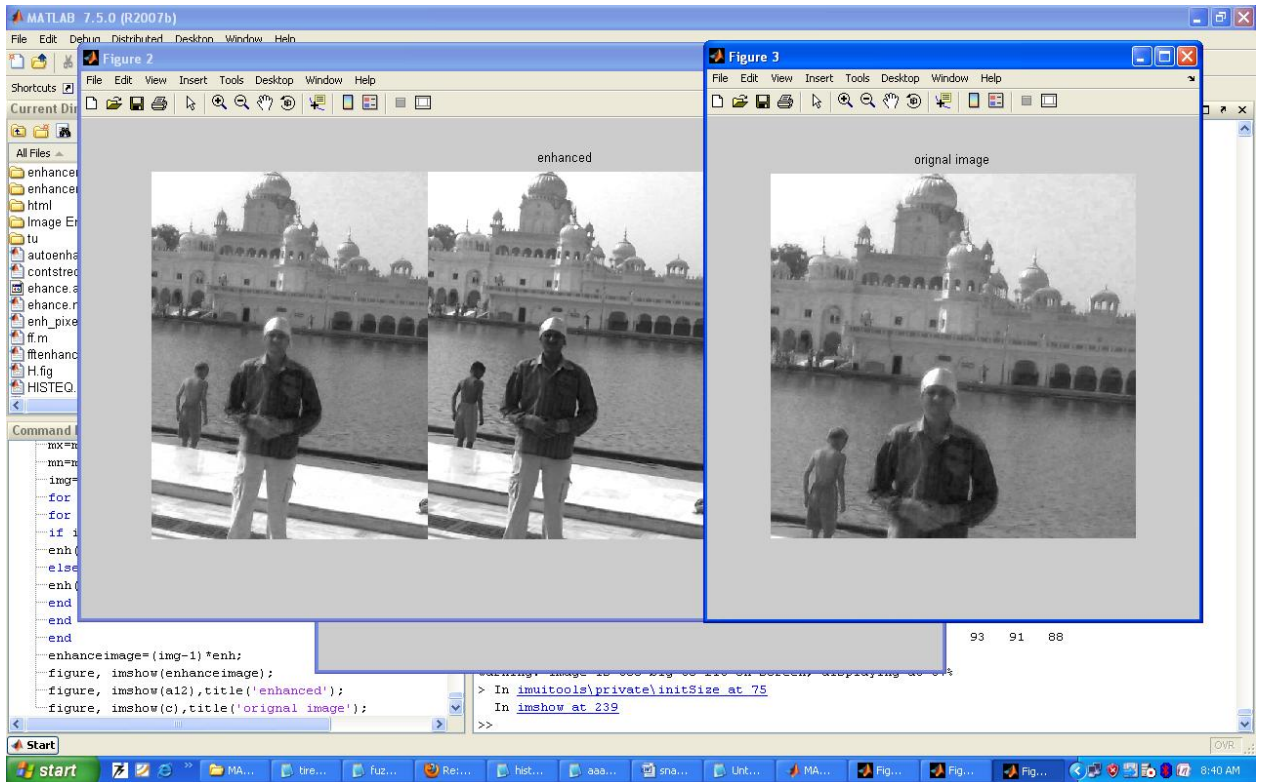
MATLAB 7.5.0 (R2007b)
File Edit Debug Distributed Desktop Window Help

Figure 2
File Edit View Insert Tools Desktop Window Help

enhanced

Figure 3
File Edit View Insert Tools Desktop Window Help

orignal image

Shortcuts
Current Dir
All Files
enhancer
enhancer
html
Image Er
tu
autoenha
contstrec
ehance.a
ehance.r
enh_pixe
ff.m
fftenhanc
H.fig
HISTEQ.

Command
mx=m
mn=m
img=
for
for
if i
enh(
else
enh(
end
end
end
enhanceimage=(img-1)*enh;
figure, imshow(enhanceimage);
figure, imshow(a12),title('enhanced');
figure, imshow(c),title('orignal image');

93 91 88

Warning: Image is too big to fit on screen; displaying at 67%
> In imuitools\private\initSize at 75
In imshow at 239
>>

Start
OVR

start MA... tire... fuz... Re:... hist... aaa... sna... Unt... MA... Fig... Fig... Fig... 8:40 AM